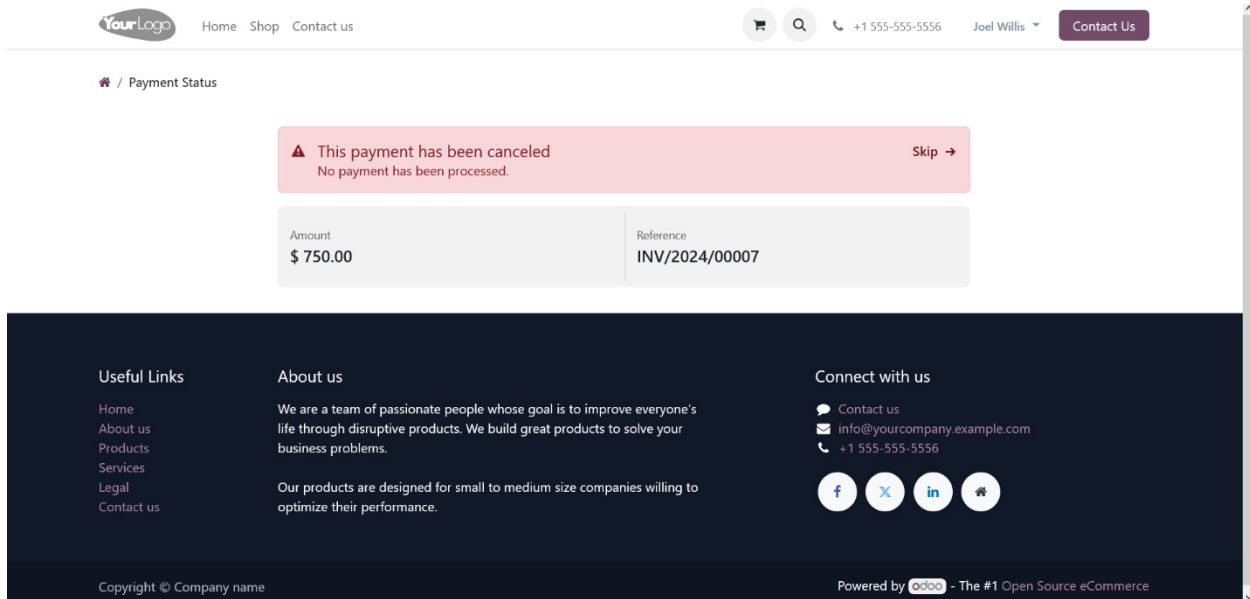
YourLogo Home Shop Contact us

+1 555-555-5556 Joel Willis Contact Us

/ Payment Status

This payment has been canceled
No payment has been processed.

Skip →

Amount
$ 750.00

Reference
INV/2024/00007

Useful Links
Home
About us
Products
Services
Legal
Contact us

About us
We are a team of passionate people whose goal is to improve everyone's life through disruptive products. We build great products to solve your business problems.

Our products are designed for small to medium size companies willing to optimize their performance.

Connect with us
Contact us
info@yourcompany.example.com
+1 555-555-5556

f X in

Copyright © Company name

Powered by odoo - The #1 Open Source eCommerce